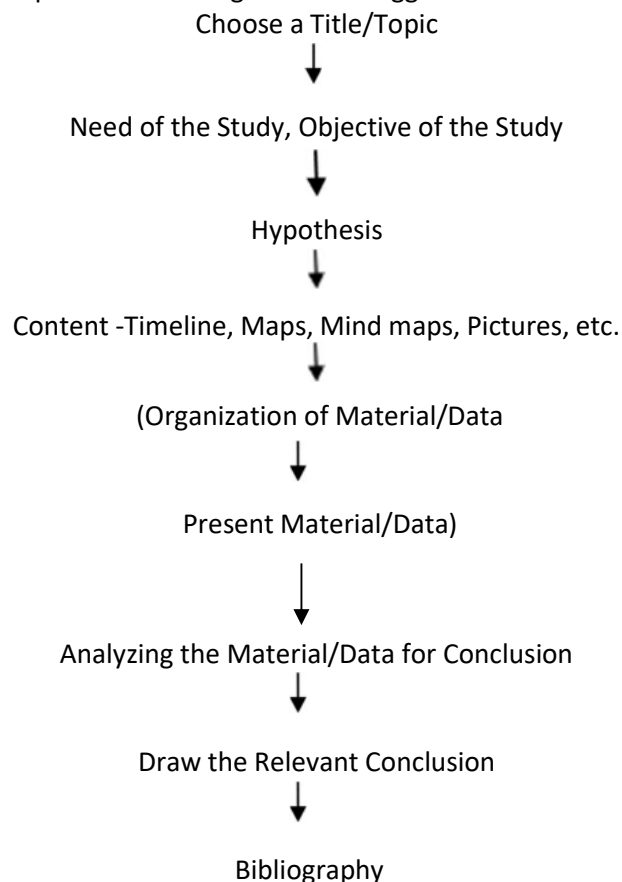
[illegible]
Choose a Title/Topic

Need of the Study, Objective of the Study

Hypothesis

Content -Timeline, Maps, Mind maps, Pictures, etc.

(Organization of Material/Data

Present Material/Data)

Analyzing the Material/Data for Conclusion

Draw the Relevant Conclusion

Bibliography